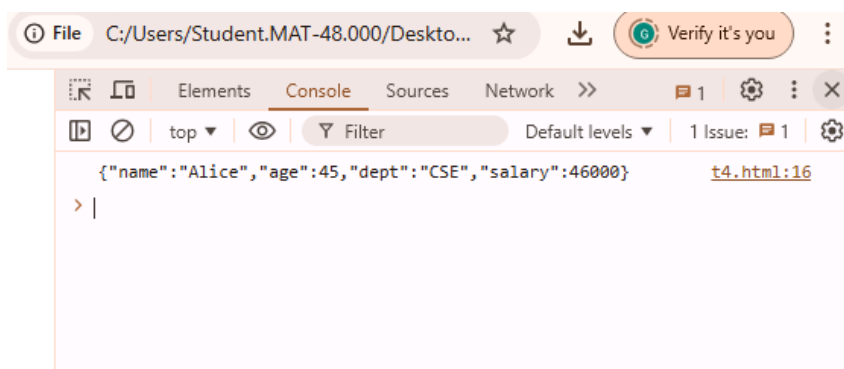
File C:/Users/Student.MAT-48.000/Deskto... Verify it's you

Elements Console Sources Network >> 1

top ▾ Filter Default levels ▾ 1 Issue: 1

{"name":"Alice","age":45,"dept":"CSE","salary":46000} t4.html:16

>